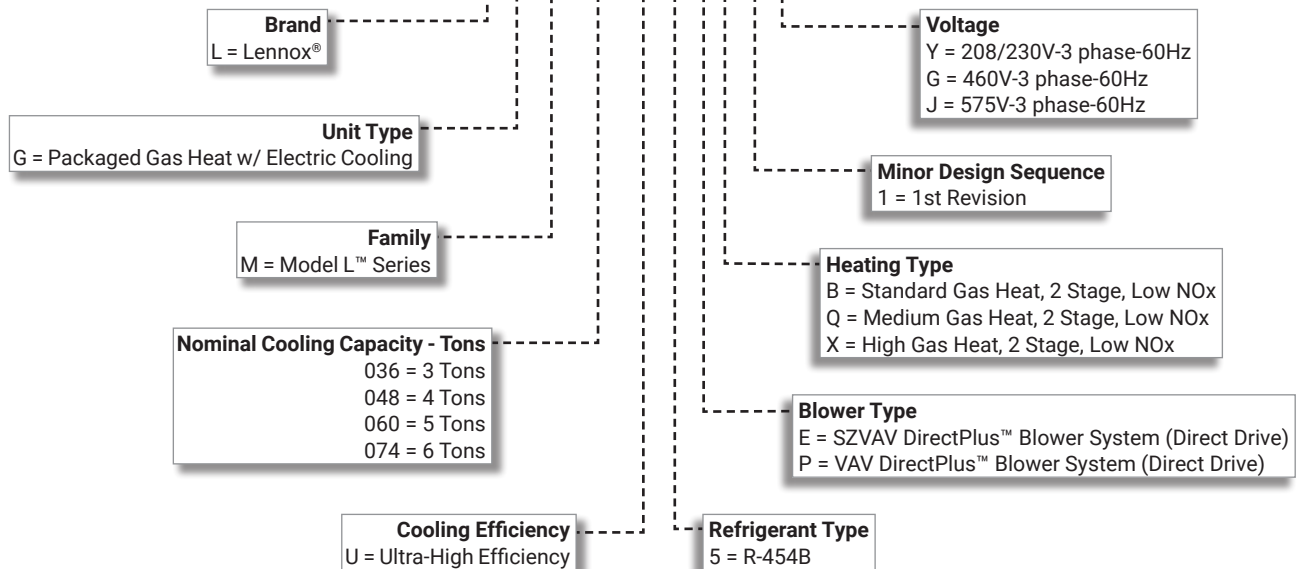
Brand
L = Lennox®

Unit Type
G = Packaged Gas Heat w/ Electric Cooling

Family
M = Model L™ Series

Nominal Cooling Capacity - Tons
036 = 3 Tons
048 = 4 Tons
060 = 5 Tons
074 = 6 Tons

Cooling Efficiency
U = Ultra-High Efficiency

Voltage
Y = 208/230V-3 phase-60Hz
G = 460V-3 phase-60Hz
J = 575V-3 phase-60Hz

Minor Design Sequence
1 = 1st Revision

Heating Type
B = Standard Gas Heat, 2 Stage, Low NOx
Q = Medium Gas Heat, 2 Stage, Low NOx
X = High Gas Heat, 2 Stage, Low NOx

Blower Type
E = SZVAV DirectPlus™ Blower System (Direct Drive)
P = VAV DirectPlus™ Blower System (Direct Drive)

Refrigerant Type
5 = R-454B